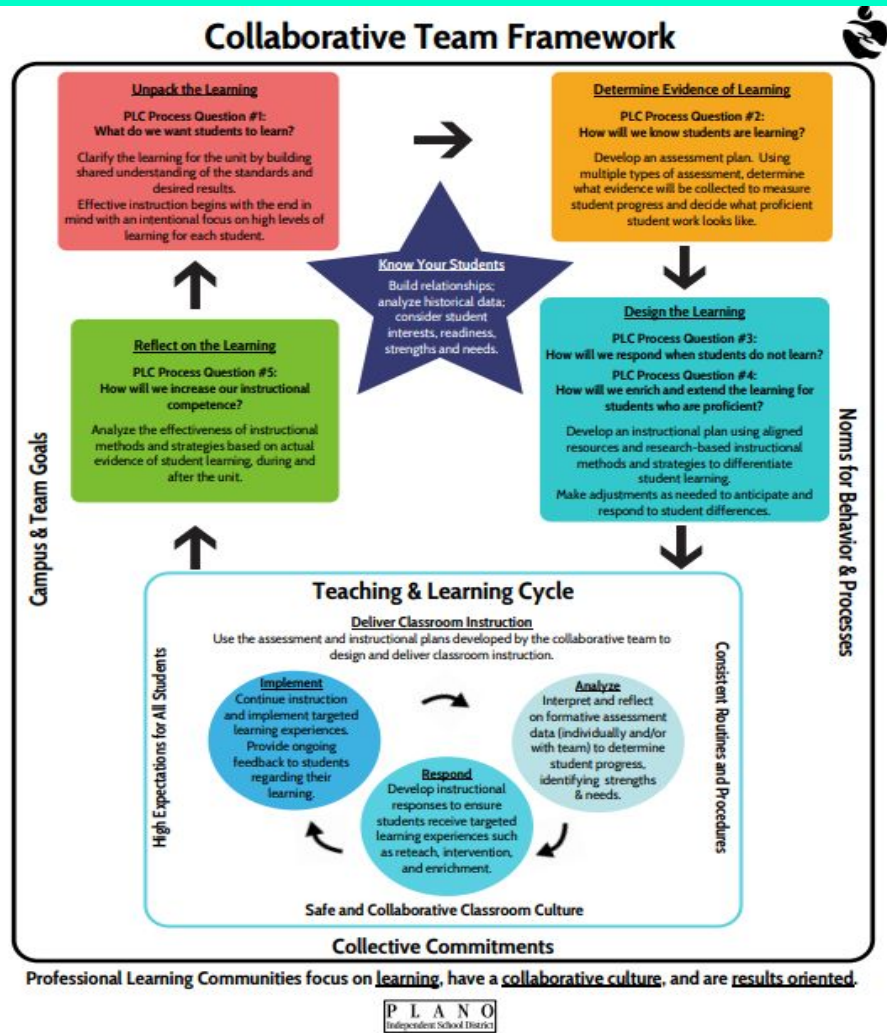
Collaborative Team Framework

Unpack the Learning

PLC Process Question #1:
What do we want students to learn?

Clarify the learning for the unit by building shared understanding of the standards and desired results.
Effective instruction begins with the end in mind with an intentional focus on high levels of learning for each student.

Determine Evidence of Learning

PLC Process Question #2:
How will we know students are learning?

Develop an assessment plan. Using multiple types of assessment, determine what evidence will be collected to measure student progress and decide what proficient student work looks like.

Know Your Students

Build relationships; analyze historical data; consider student interests, readiness, strengths and needs.

Reflect on the Learning

PLC Process Question #5:
How will we increase our instructional competence?

Analyze the effectiveness of instructional methods and strategies based on actual evidence of student learning, during and after the unit.

Design the Learning

PLC Process Question #3:
How will we respond when students do not learn?
PLC Process Question #4:
How will we enrich and extend the learning for students who are proficient?

Develop an instructional plan using aligned resources and research-based instructional methods and strategies to differentiate student learning.
Make adjustments as needed to anticipate and respond to student differences.

Campus & Team Goals

Norms for Behavior & Processes

Teaching & Learning Cycle

Deliver Classroom Instruction
Use the assessment and instructional plans developed by the collaborative team to design and deliver classroom instruction.

High Expectations for All Students

Consistent Routines and Procedures

Implement
Continue instruction and implement targeted learning experiences. Provide ongoing feedback to students regarding their learning.

Analyze
Interpret and reflect on formative assessment data (individually and/or with team) to determine student progress, identifying strengths & needs.

Respond
Develop instructional responses to ensure students receive targeted learning experiences such as reteach, intervention, and enrichment.

Safe and Collaborative Classroom Culture

Collective Commitments

Professional Learning Communities focus on learning, have a collaborative culture, and are results oriented.

PLANO
Independent School District